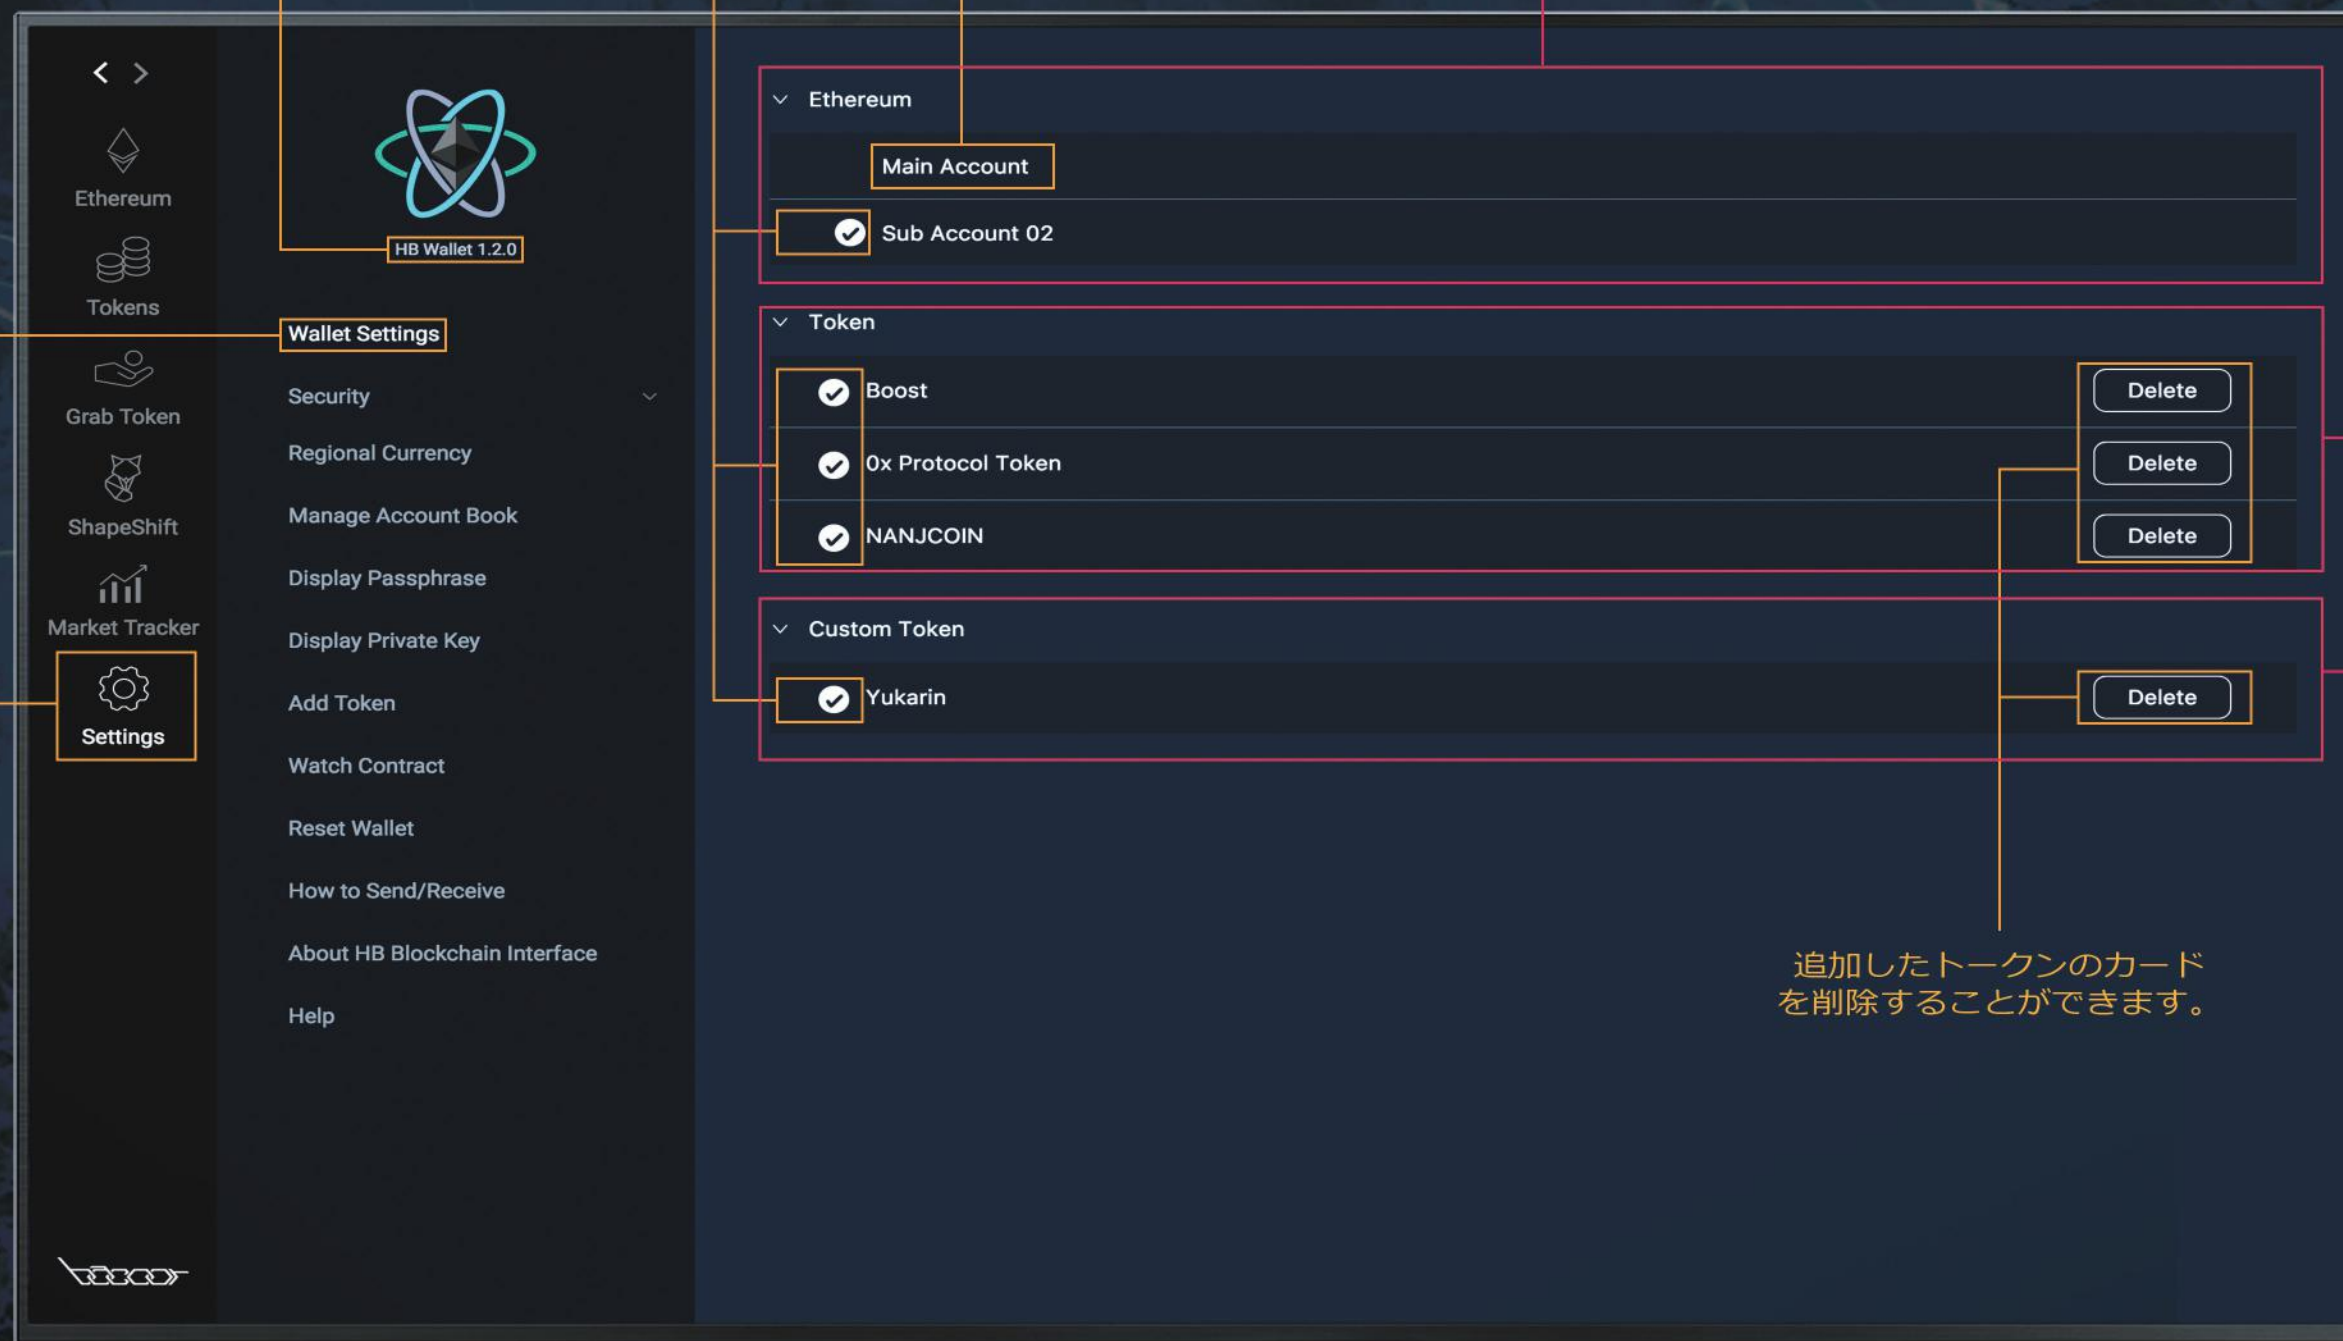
< >

Ethereum

Tokens

Grab Token

ShapeShift

Market Tracker

Settings

HB Wallet 1.2.0

Wallet Settings

Security

Regional Currency

Manage Account Book

Display Passphrase

Display Private Key

Add Token

Watch Contract

Reset Wallet

How to Send/Receive

About HB Blockchain Interface

Help

Ethereum

Main Account

Sub Account 02

Token

Boost

Delete

0x Protocol Token

Delete

NANJCOIN

Delete

Custom Token

Yukarin

Delete

追加したトークンのカードを削除することができます。